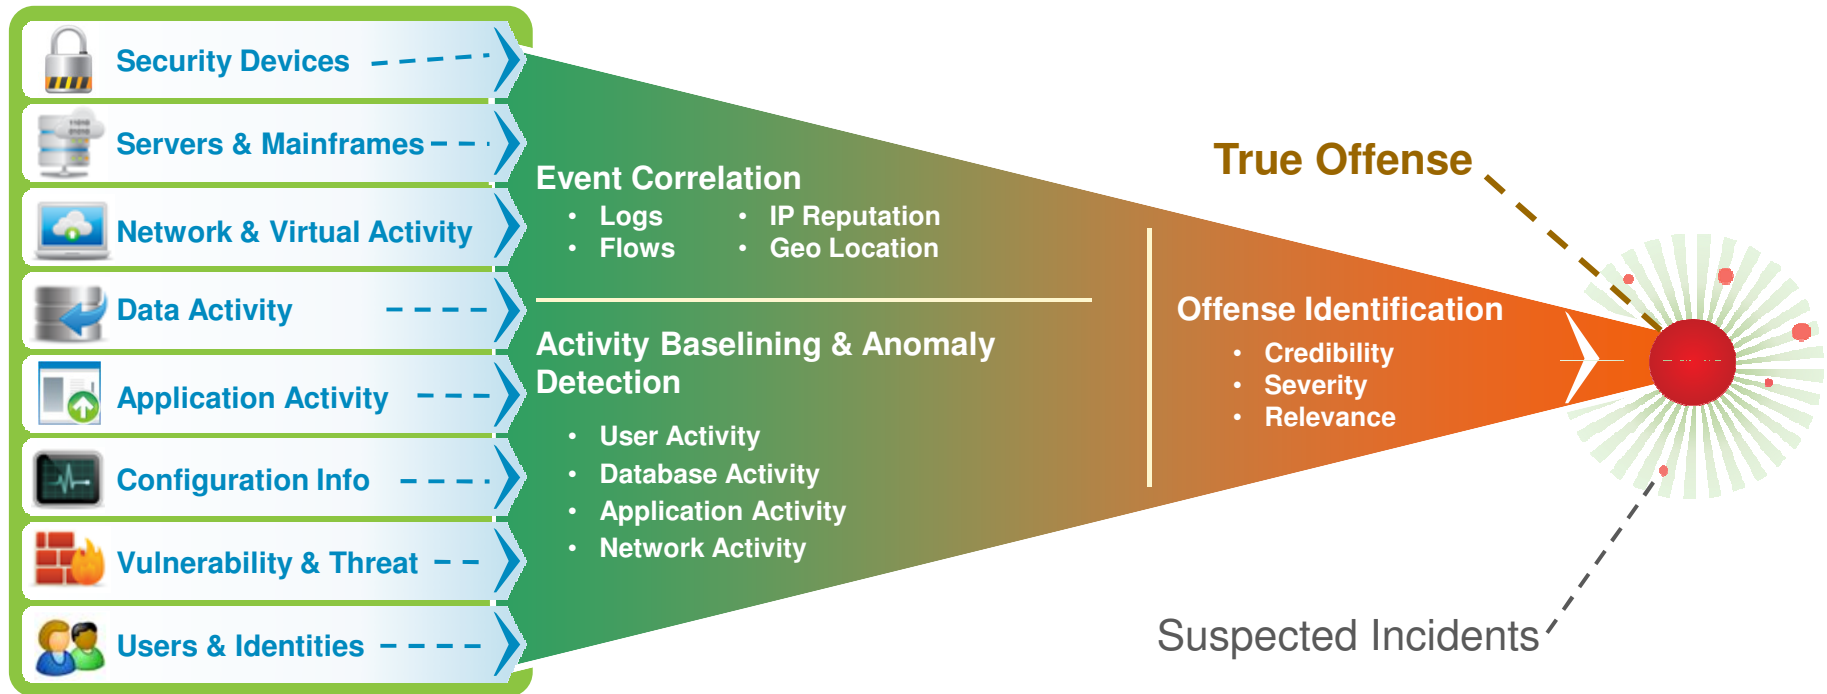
Security Devices

Servers & Mainframes

Network & Virtual Activity

Data Activity

Application Activity

Configuration Info

Vulnerability & Threat

Users & Identities

Event Correlation
• Logs
• Flows
• IP Reputation
• Geo Location

Activity Baselining & Anomaly Detection
• User Activity
• Database Activity
• Application Activity
• Network Activity

Offense Identification
• Credibility
• Severity
• Relevance

True Offense

Suspected Incidents